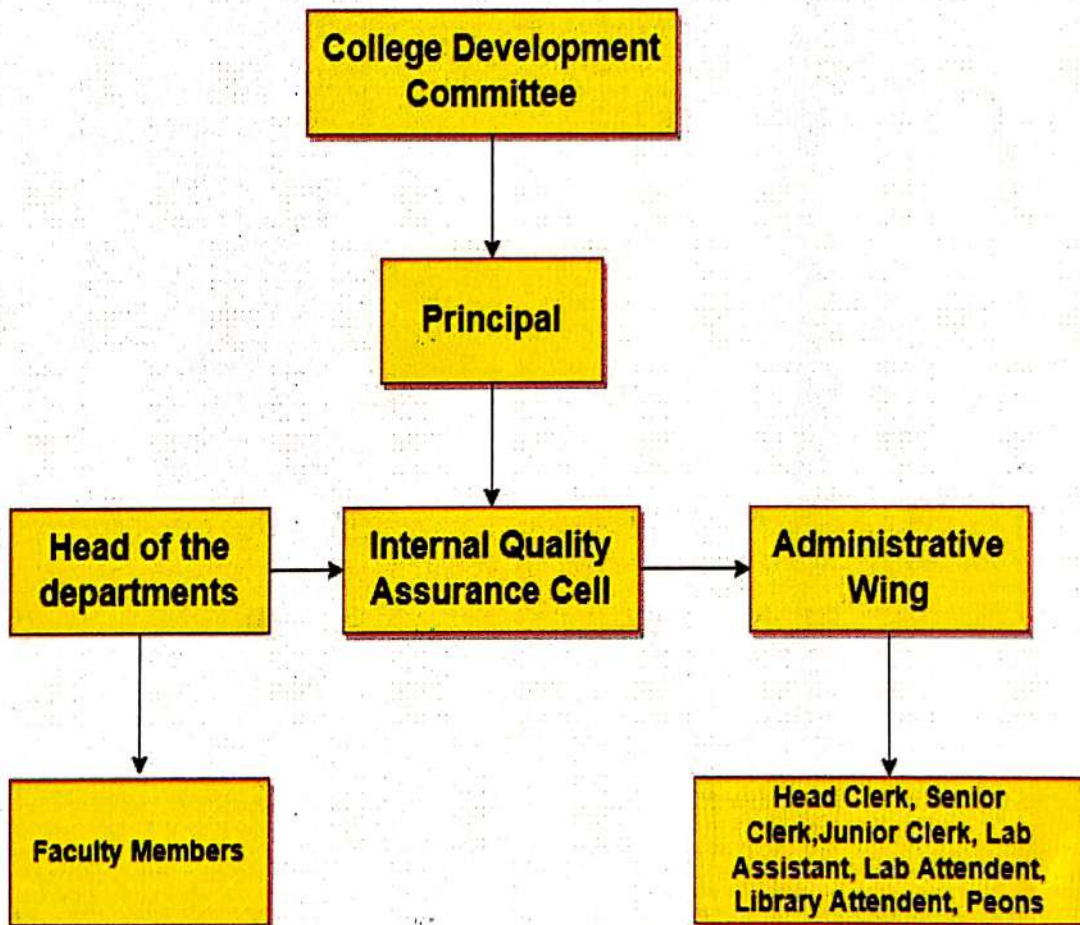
College Development Committee

Principal

Head of the departments

Internal Quality Assurance Cell

Administrative Wing

Faculty Members

Head Clerk, Senior Clerk,Junior Clerk, Lab Assistant, Lab Attendent, Library Attendent, Peons